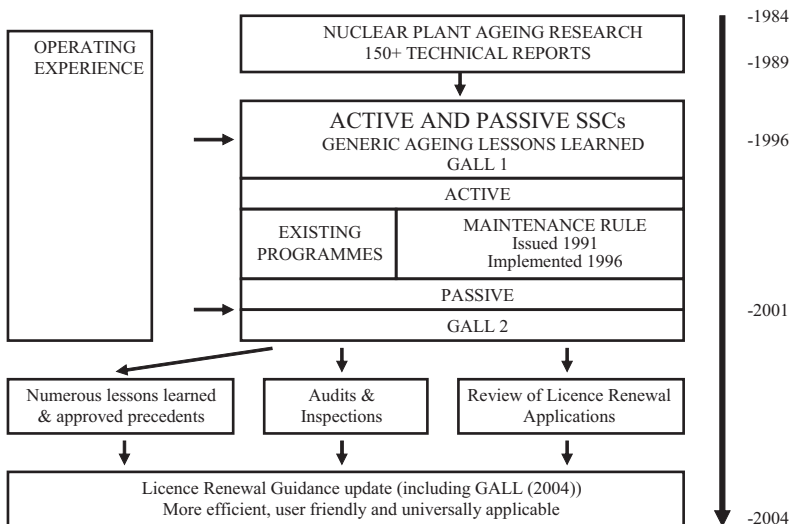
OPERATING EXPERIENCE

NUCLEAR PLANT AGEING RESEARCH
150+ TECHNICAL REPORTS

ACTIVE AND PASSIVE SSCs
GENERIC AGEING LESSONS LEARNED
GALL 1

ACTIVE

EXISTING PROGRAMMES

MAINTENANCE RULE
Issued 1991
Implemented 1996

PASSIVE

GALL 2

Numerous lessons learned & approved precedents

Audits & Inspections

Review of Licence Renewal Applications

Licence Renewal Guidance update (including GALL (2004))
More efficient, user friendly and universally applicable

-1984
-1989
-1996
-2001
-2004